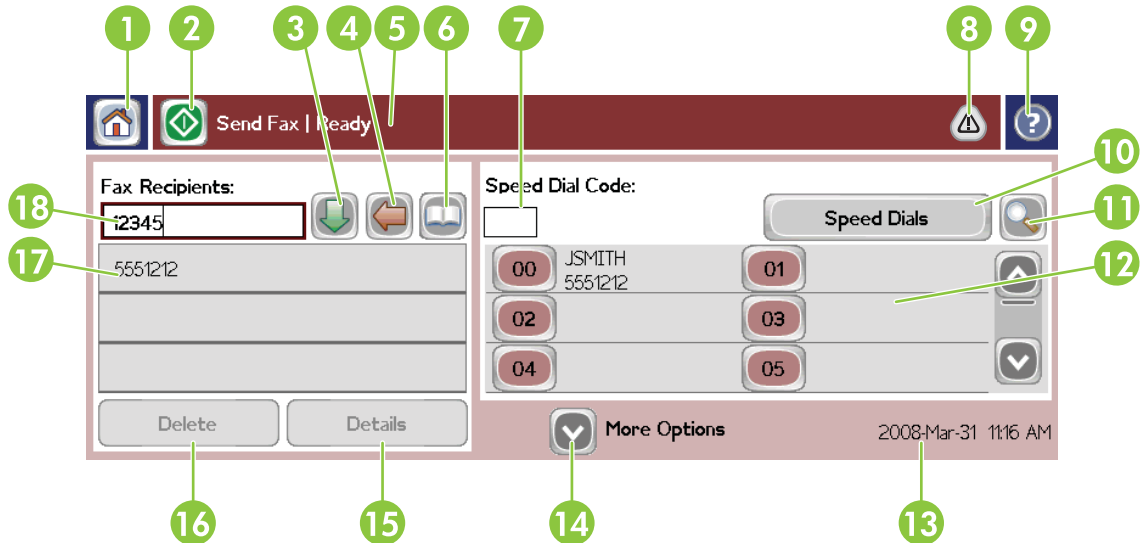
1 2 3 4 5 6 7 8 9

Send Fax | Ready

10

Fax Recipients:

18 12345

17 5551212

Speed Dial Code:

Speed Dials

11

00 JSMITH 5551212

01

12

02

03

04

05

Delete

Details

More Options

2008-Mar-31 11:16 AM

16 15 14 13